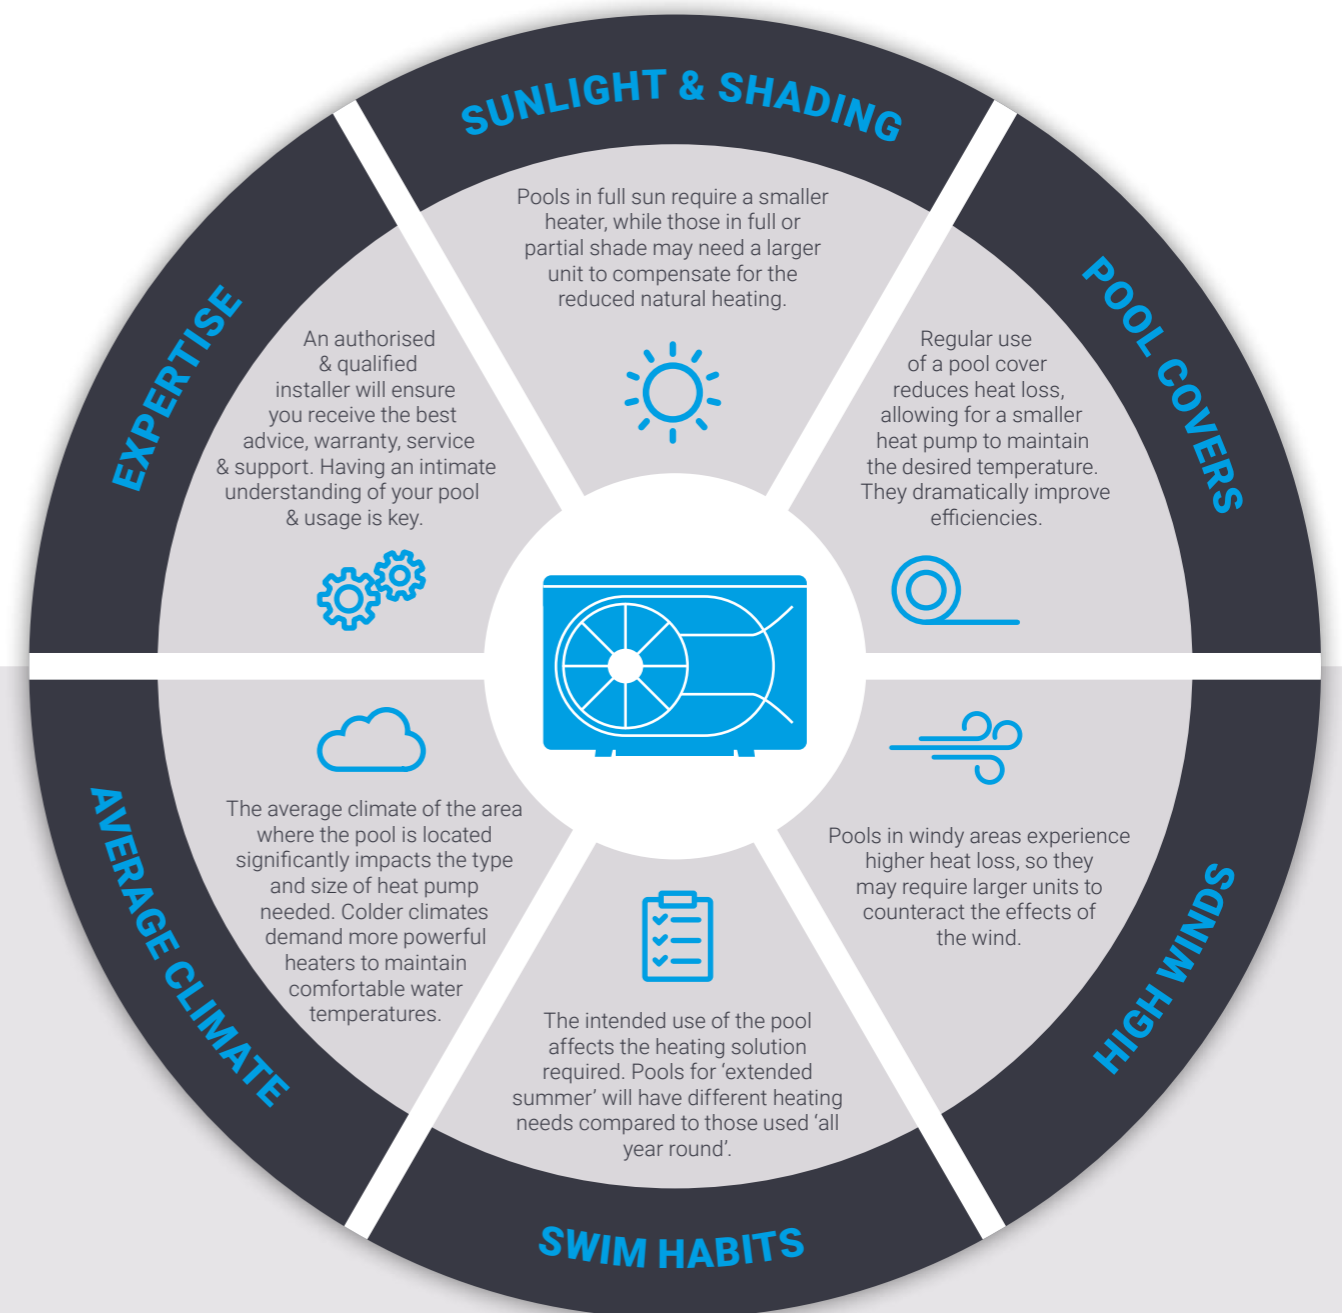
SUNLIGHT & SHADING

Pools in full sun require a smaller heater, while those in full or partial shade may need a larger unit to compensate for the reduced natural heating.

POOL COVERS

Regular use of a pool cover reduces heat loss, allowing for a smaller heat pump to maintain the desired temperature. They dramatically improve efficiencies.

HIGH WINDS

Pools in windy areas experience higher heat loss, so they may require larger units to counteract the effects of the wind.

SWIM HABITS

The intended use of the pool affects the heating solution required. Pools for 'extended summer' will have different heating needs compared to those used 'all year round'.

AVERAGE CLIMATE

The average climate of the area where the pool is located significantly impacts the type and size of heat pump needed. Colder climates demand more powerful heaters to maintain comfortable water temperatures.

EXPERTISE

An authorised & qualified installer will ensure you receive the best advice, warranty, service & support. Having an intimate understanding of your pool & usage is key.